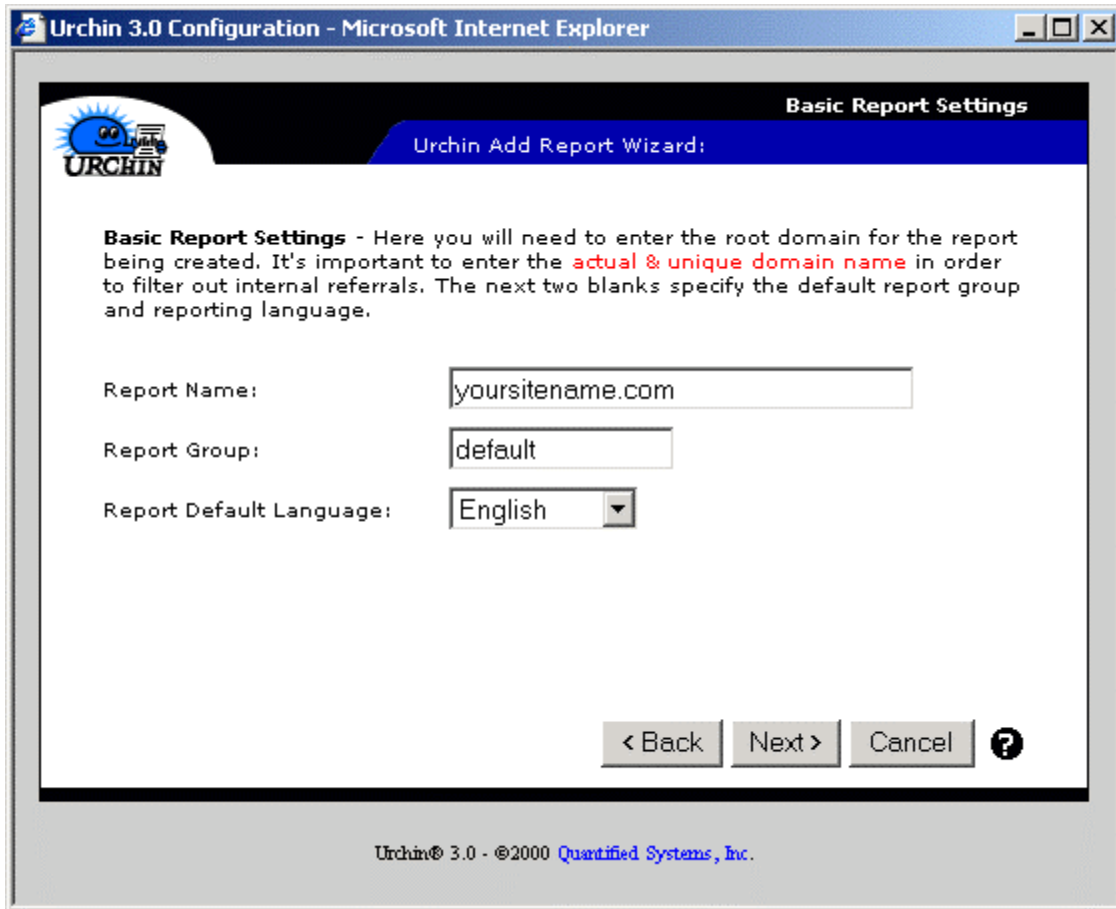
Urchin 3.0 Configuration - Microsoft Internet Explorer

URCHIN

Basic Report Settings

Urchin Add Report Wizard:

**Basic Report Settings** - Here you will need to enter the root domain for the report being created. It's important to enter the actual & unique domain name in order to filter out internal referrals. The next two blanks specify the default report group and reporting language.

Report Name: yoursitename.com

Report Group: default

Report Default Language: English

< Back  Next >  Cancel  ?

Urchin® 3.0 - ©2000 Quantified Systems, Inc.